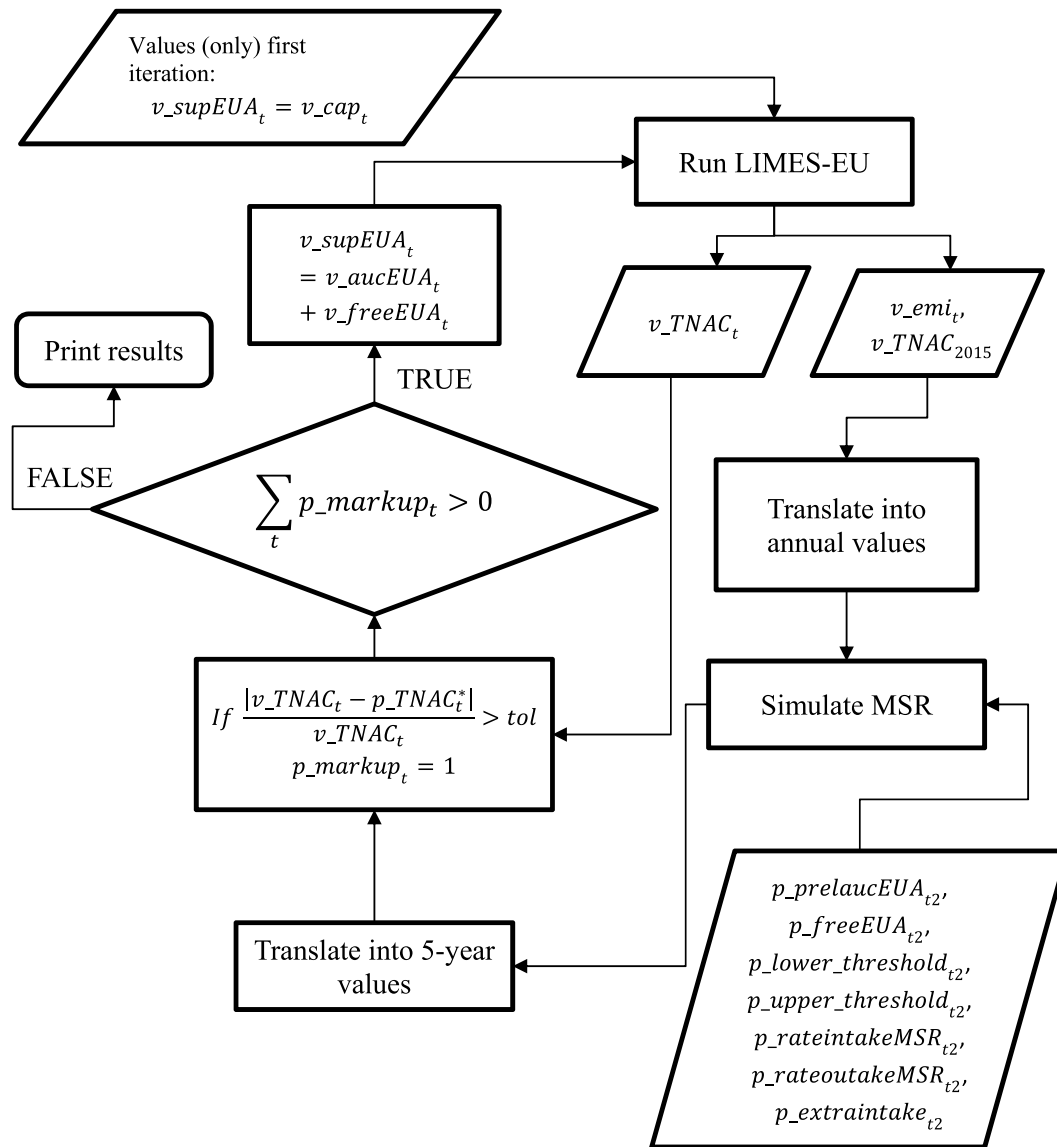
Values (only) first iteration:
$v\_supEUA_t = v\_cap_t$

Run LIMES-EU

$v\_supEUA_t$
$= v\_aucEUA_t$
$+ v\_freeEUA_t$

$v\_TNAC_t$

$v\_emi_t$,
$v\_TNAC_{2015}$

Print results

TRUE

FALSE

$\sum_t p\_markup_t > 0$

Translate into annual values

Simulate MSR

$If\ \frac{|v\_TNAC_t - p\_TNAC_t^*|}{v\_TNAC_t} > tol$
$p\_markup_t = 1$

Translate into 5-year values

$p\_prelaucEUA_{t2}$,
$p\_freeEUA_{t2}$,
$p\_lower\_threshold_{t2}$,
$p\_upper\_threshold_{t2}$,
$p\_rateintakeMSR_{t2}$,
$p\_rateoutakeMSR_{t2}$,
$p\_extraintake_{t2}$